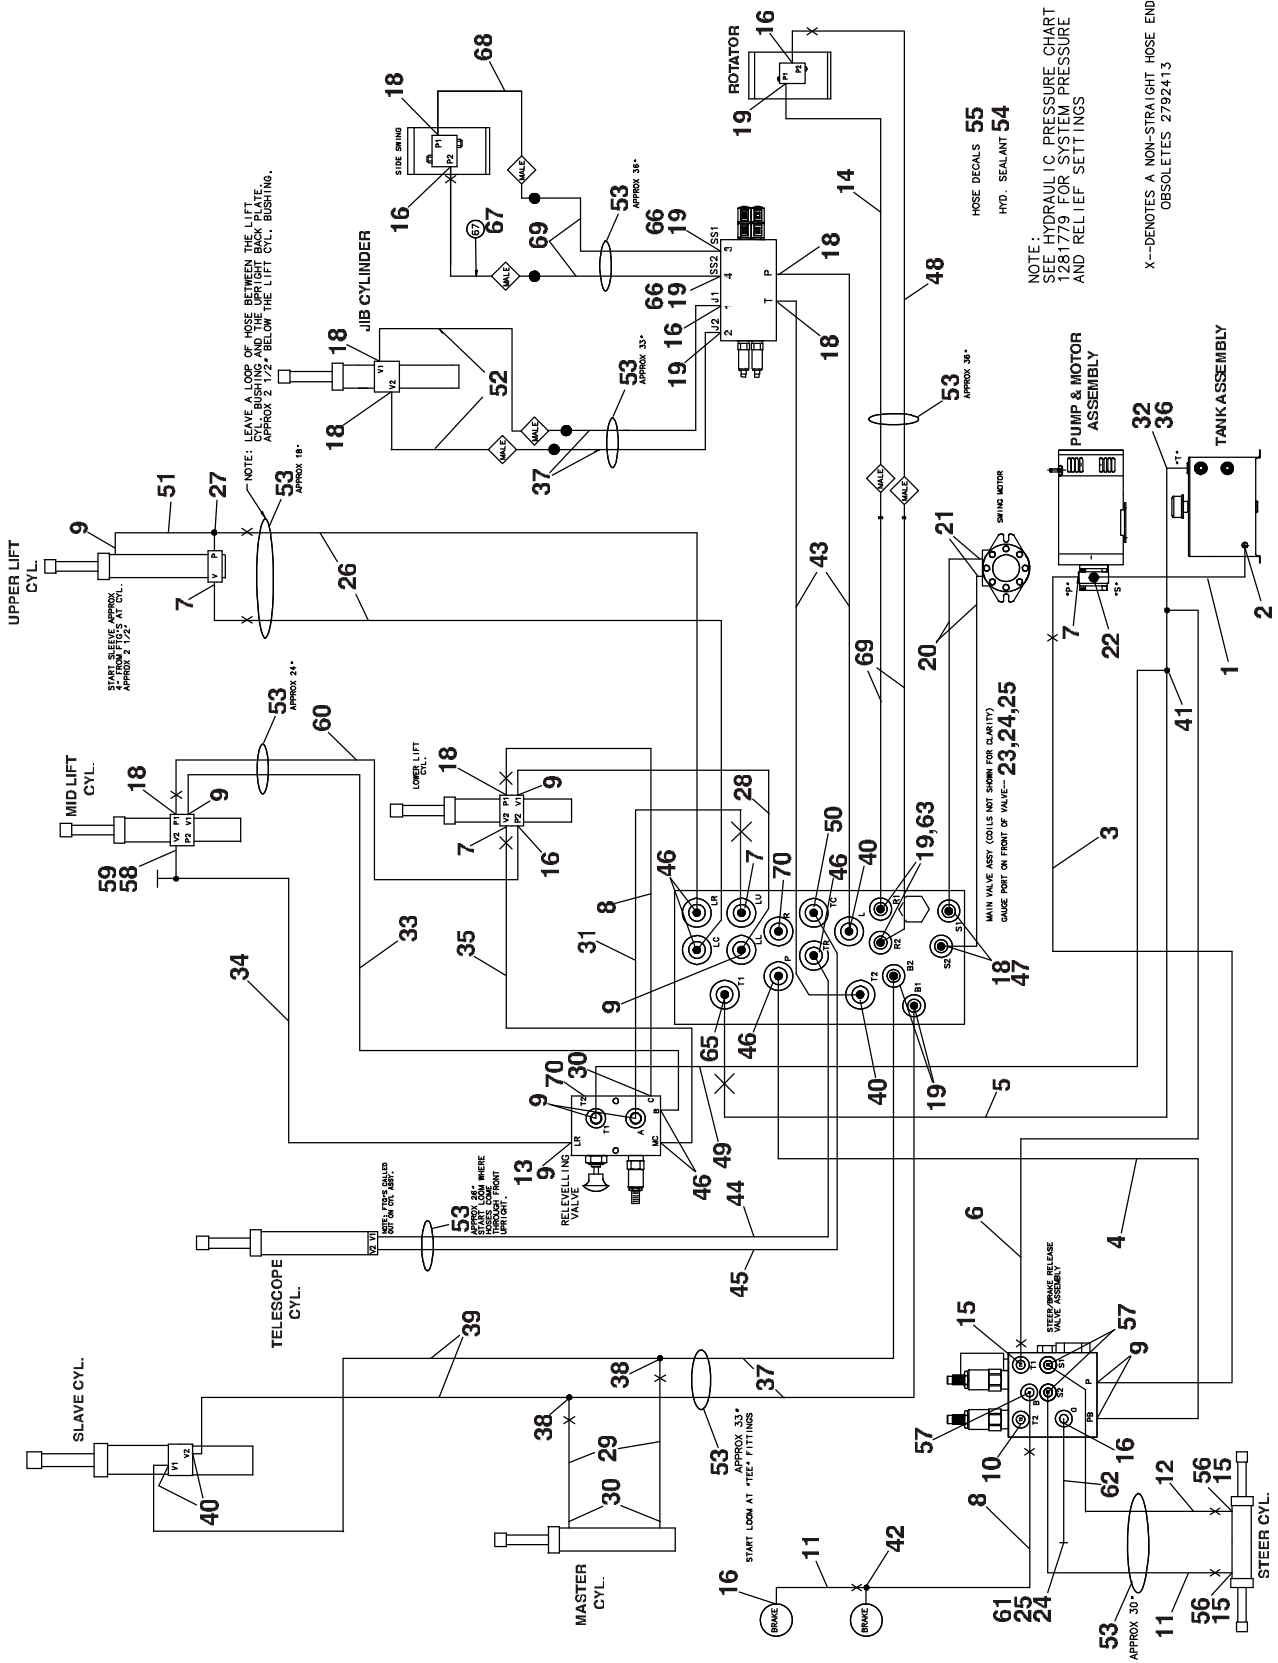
NOTE:
SEE HYDRAULIC PRESSURE CHART
1281779 FOR SYSTEM PRESSURE
AND RELIEF SETTINGS

X--DENOTES A NON-STRAIGHT HOSE END
OBSOLETES 2792413

HOSE DECALS 55
HYD. SEALANT 54

ROTATOR
16
P1
P2
19
14
48

SIDE SWING
18
P1
P2
16
68
MALE
67
69
53
APPROX 36"
66
19
SS1
SS2
3
4
P
T
J1
J2
1
2
18
18
66
19
16
19
53
APPROX 33"

JIB CYLINDER
18
V1
V2
18
52
MALE
MALE
37

NOTE: LEAVE A LOOP OF HOSE BETWEEN THE LIFT CYL. BUSHING AND THE UPRIGHT BACK PLATE. APPROX 2 1/2" BELOW THE LIFT CYL. BUSHING.

53
APPROX 18"

UPPER LIFT CYL.
9
51
27
V
P
7
26

START SLEEVE APPROX 4" FROM FTG'S AT CYL. APPROX 2 1/2"

53
APPROX 36"
MALE
MALE
43
69

PUMP & MOTOR ASSEMBLY
TANK ASSEMBLY
32
36
"T"
"P"
"S"
7
22
2
1
21
SWING MOTOR
20
41
3

MID LIFT CYL.
53
APPROX 24"
60
18
9
P1
V1
V2
P2
59
58
33
34

LOWER LIFT CYL.
18
9
P1
V1
V2
P2
7
16
35

MAIN VALVE ASSY (COILS NOT SHOWN FOR CLARITY)
GAUGE PORT ON FRONT OF VALVE--23,24,25

28
8
46
7
70
50
46
40
19,63
LR
LU
LC
LL
R
TC
L
R1
R2
S1
S2
T1
P
TR
T2
B2
B1
31
9
65
46
40
19
18
47

RELEVELLING VALVE
70
30
9
T2
T1
O
C
B
A
MC
LR
13
9
46
49
5

NOTE: FTG'S CALLED OUT ON CYL ASSY.
53
APPROX 26"
START LOOM WHERE HOSES COME THROUGH FRONT UPRIGHT.

TELESCOPE CYL.
V2
V1
44
45
4
6

STEER/BRAKE RELEASE VALVE ASSEMBLY
15
57
9
T1
S1
B
S2
P
T2
G
PB
57
10
16

SLAVE CYL.
39
V1
V2
40
38
38
37
29
2
30
53
APPROX 33"
START LOOM AT "TEE" FITTINGS

MASTER CYL.

8
62
12
56
15
STEER CYL.
16
BRAKE
11
42
BRAKE
61
25
24
53
APPROX 30"
11
56
15